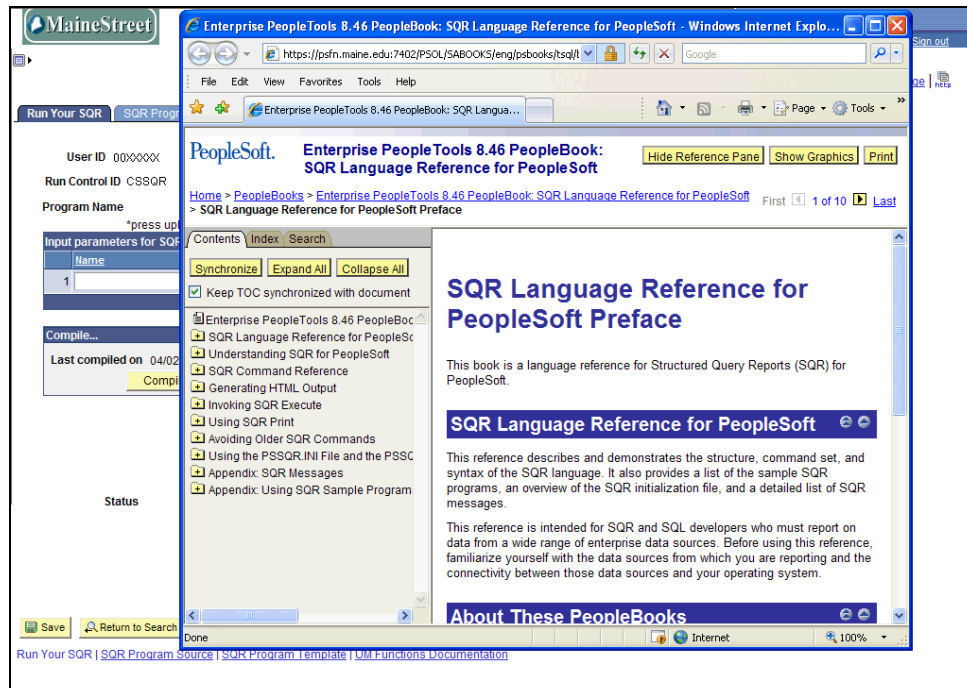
MaineStreet

Sign out

ge | http

Run Your SQR | SQR Progr

User ID 00XXXXX

Run Control ID CSSQR

Program Name

*press up

Input parameters for SQR

Name

1

Compile...

Last compiled on 04/02

Compi

Status

Save | Return to Search

Run Your SQR | SQR Program Source | SQR Program Template | UM Functions Documentation

Enterprise PeopleTools 8.46 PeopleBook: SQR Language Reference for PeopleSoft - Windows Internet Explo...

https://psfn.maine.edu:7402/PSOL/SABOOKS/eng/psbooks/tsql/t

Google

File Edit View Favorites Tools Help

Enterprise PeopleTools 8.46 PeopleBook: SQR Langua...

Page Tools

PeopleSoft.

Enterprise PeopleTools 8.46 PeopleBook: SQR Language Reference for PeopleSoft

Hide Reference Pane | Show Graphics | Print

Home > PeopleBooks > Enterprise PeopleTools 8.46 PeopleBook: SQR Language Reference for PeopleSoft > SQR Language Reference for PeopleSoft Preface

First 1 of 10 Last

Contents | Index | Search

Synchronize | Expand All | Collapse All

Keep TOC synchronized with document

Enterprise PeopleTools 8.46 PeopleBoc
SQR Language Reference for PeopleSo
Understanding SQR for PeopleSoft
SQR Command Reference
Generating HTML Output
Invoking SQR Execute
Using SQR Print
Avoiding Older SQR Commands
Using the PSSQR.INI File and the PSSC
Appendix: SQR Messages
Appendix: Using SQR Sample Program

SQR Language Reference for PeopleSoft Preface

This book is a language reference for Structured Query Reports (SQR) for PeopleSoft.

SQR Language Reference for PeopleSoft

This reference describes and demonstrates the structure, command set, and syntax of the SQR language. It also provides a list of the sample SQR programs, an overview of the SQR initialization file, and a detailed list of SQR messages.

This reference is intended for SQR and SQL developers who must report on data from a wide range of enterprise data sources. Before using this reference, familiarize yourself with the data sources from which you are reporting and the connectivity between those data sources and your operating system.

About These PeopleBooks

Done

Internet

100%